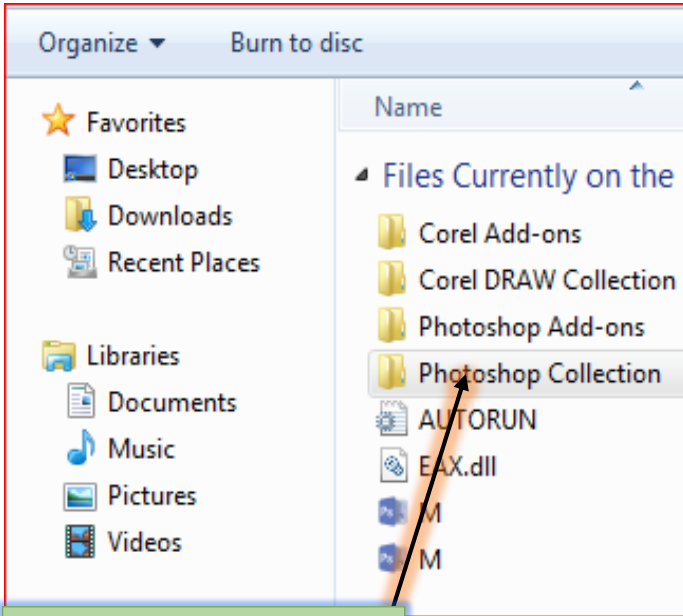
Organize ▾ Burn to disc

Favorites
Desktop
Downloads
Recent Places

Libraries
Documents
Music
Pictures
Videos

Name

Files Currently on the
Corel Add-ons
Corel DRAW Collection
Photoshop Add-ons
Photoshop Collection
AUTORUN
EAX.dll
M
M